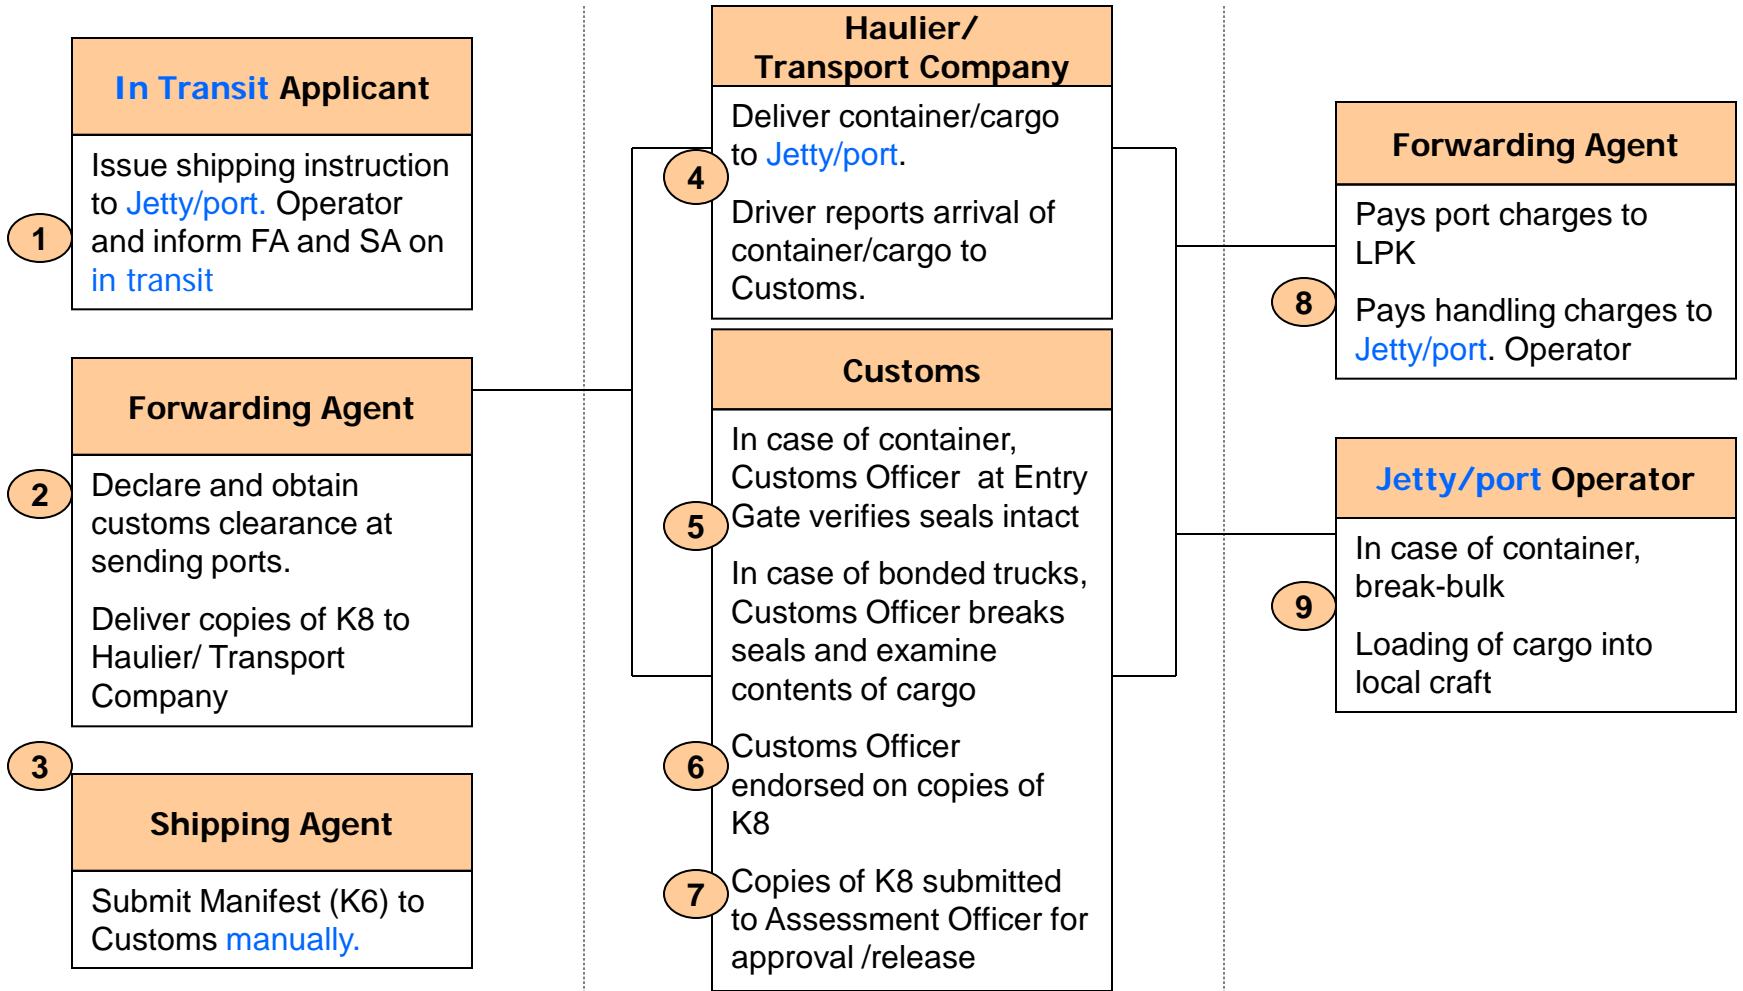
In Transit Applicant

1

Issue shipping instruction to Jetty/port. Operator and inform FA and SA on in transit

Forwarding Agent

2

Declare and obtain customs clearance at sending ports.

Deliver copies of K8 to Haulier/ Transport Company

3

Shipping Agent

Submit Manifest (K6) to Customs manually.

Haulier/ Transport Company

4

Deliver container/cargo to Jetty/port.

Driver reports arrival of container/cargo to Customs.

Customs

5

In case of container, Customs Officer at Entry Gate verifies seals intact

In case of bonded trucks, Customs Officer breaks seals and examine contents of cargo

6

Customs Officer endorsed on copies of K8

7

Copies of K8 submitted to Assessment Officer for approval /release

Forwarding Agent

8

Pays port charges to LPK

Pays handling charges to Jetty/port. Operator

Jetty/port Operator

9

In case of container, break-bulk

Loading of cargo into local craft